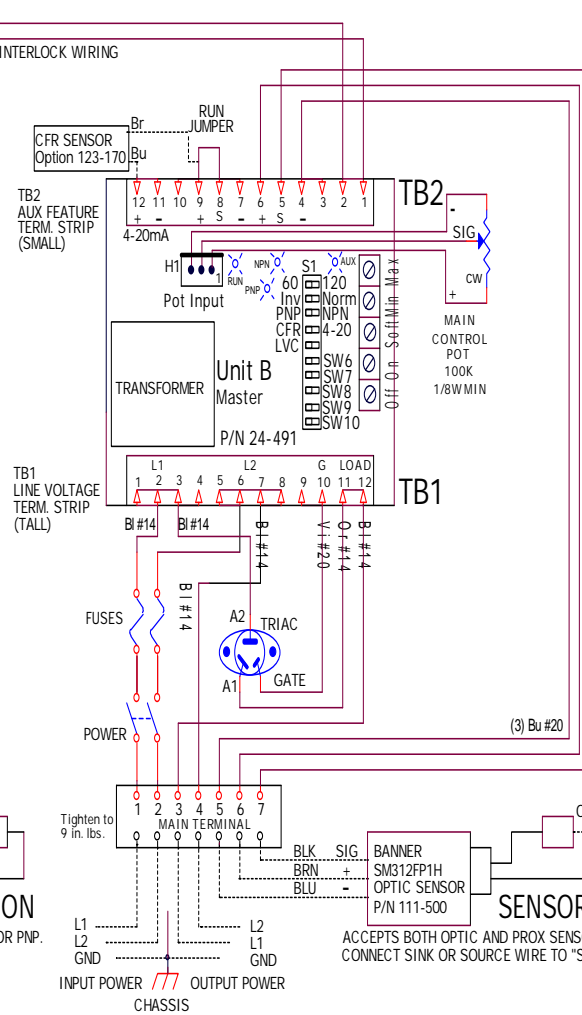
INTERLOCK WIRING

RUN JUMPER

CFR SENSOR Option 123-170

Br

Bu

TB2 AUX FEATURE TERM. STRIP (SMALL)

12 11 10 9 8 7 6 5 4 3 2 1

+ - + S - + S -

4-20mA

TB2

-

SIG

CW

+

MAIN CONTROL POT 100K 1/8W MIN

H1

1

Pot Input

RUN

NPN

PNP

S1

AUX

60 Inv PNP CFR LVC

120 Norm NPN 4-20

SW6 SW7 SW8 SW9 SW10

Max

SoftMin

On

Off

TRANSFORMER

Unit B Master

P/N 24-491

TB1 LINE VOLTAGE TERM. STRIP (TALL)

L1 L2 G LOAD

1 2 3 4 5 6 7 8 9 10 11 12

TB1

Bl #14

Bl #14

Bl #14

Vi #20

Or #14

Bl #14

Bl #14

FUSES

A2

TRIAC

A1

GATE

POWER

(3) Bu #20

Tighten to 9 in. lbs.

1 2 3 4 5 6 7

MAIN TERMINAL

BLK SIG

BRN +

BLU -

BANNER SM312FP1H OPTIC SENSOR P/N 111-500

ON

OR PNP.

SENSOR

ACCEPTS BOTH OPTIC AND PROX SENS

CONNECT SINK OR SOURCE WIRE TO "S

L1

L2

GND

L2

L1

GND

INPUT POWER

OUTPUT POWER

CHASSIS